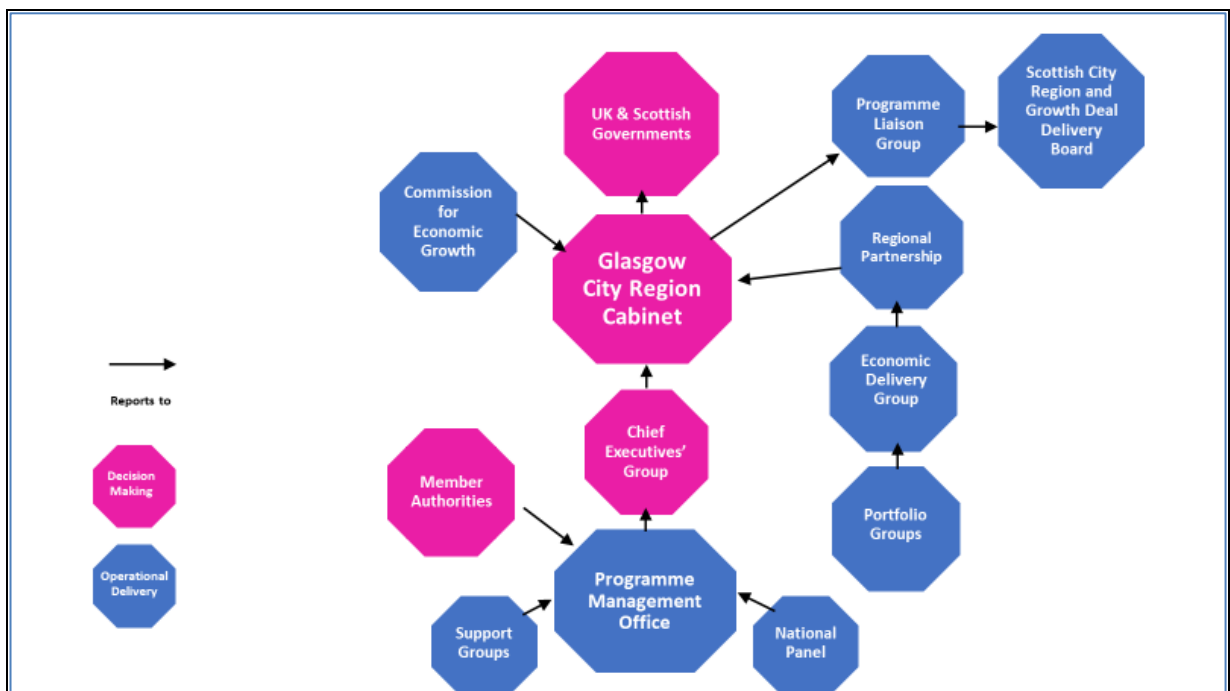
UK & Scottish Governments

Programme Liaison Group

Scottish City Region and Growth Deal Delivery Board

Commission for Economic Growth

Glasgow City Region Cabinet

Regional Partnership

Reports to

Economic Delivery Group

Chief Executives' Group

Member Authorities

Decision Making

Portfolio Groups

Operational Delivery

Programme Management Office

Support Groups

National Panel